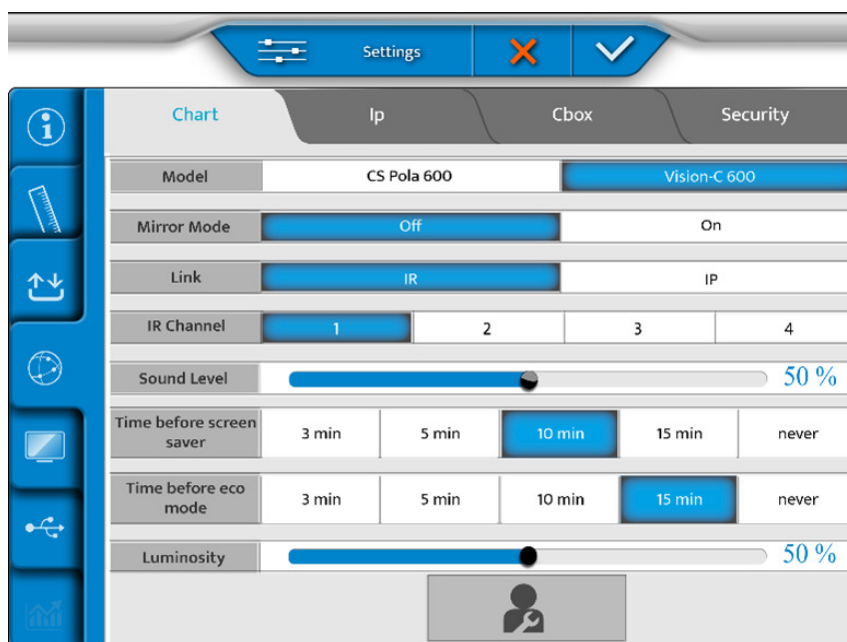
Settings

Chart | Ip | Cbox | Security

| Model | CS Pola 600 | Vision-C 600 | | | |
|---|---|---|---|---|---|
| Mirror Mode | Off | On | | | |
| Link | IR | IP | | | |
| IR Channel | 1 | 2 | 3 | 4 | |
| Sound Level | 50 % | | | | |
| Time before screen saver | 3 min | 5 min | 10 min | 15 min | never |
| Time before eco mode | 3 min | 5 min | 10 min | 15 min | never |
| Luminosity | 50 % | | | | |